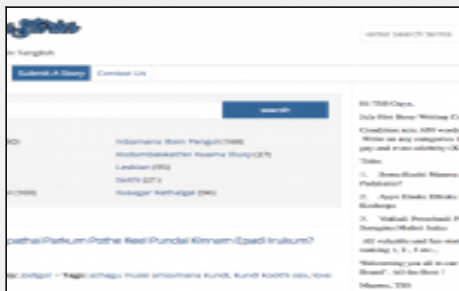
n Sangksh

enter search terms

Submit A Story
Contact Us

search

Inbamana Bam Pengun (749)
Kodumbakkattir Kaama Story (27)
Lesbian (55)
Sakhi (27)
Nanagar Kathaigal (34)

opathai Purkum Pothe Keel Pundai Kinnam Epadi Irukum?

Tags:

Hi TSS Guys,
July Hot Story Writing C
Condition min 500 word
Write on any categories
pay and even celebrity (K
Title:
1. Hens Roshi Maama
Padaisiiri?
2. Appa Enaku Elhaka
Kaalinga
3. Makal Paruchadi P
Sorogam(Makal Indu)
All valuable and fun stor
ranking 1, 2, 3 etc...
Welcoming you all to our
Board. All the Best !
Maams, TSS